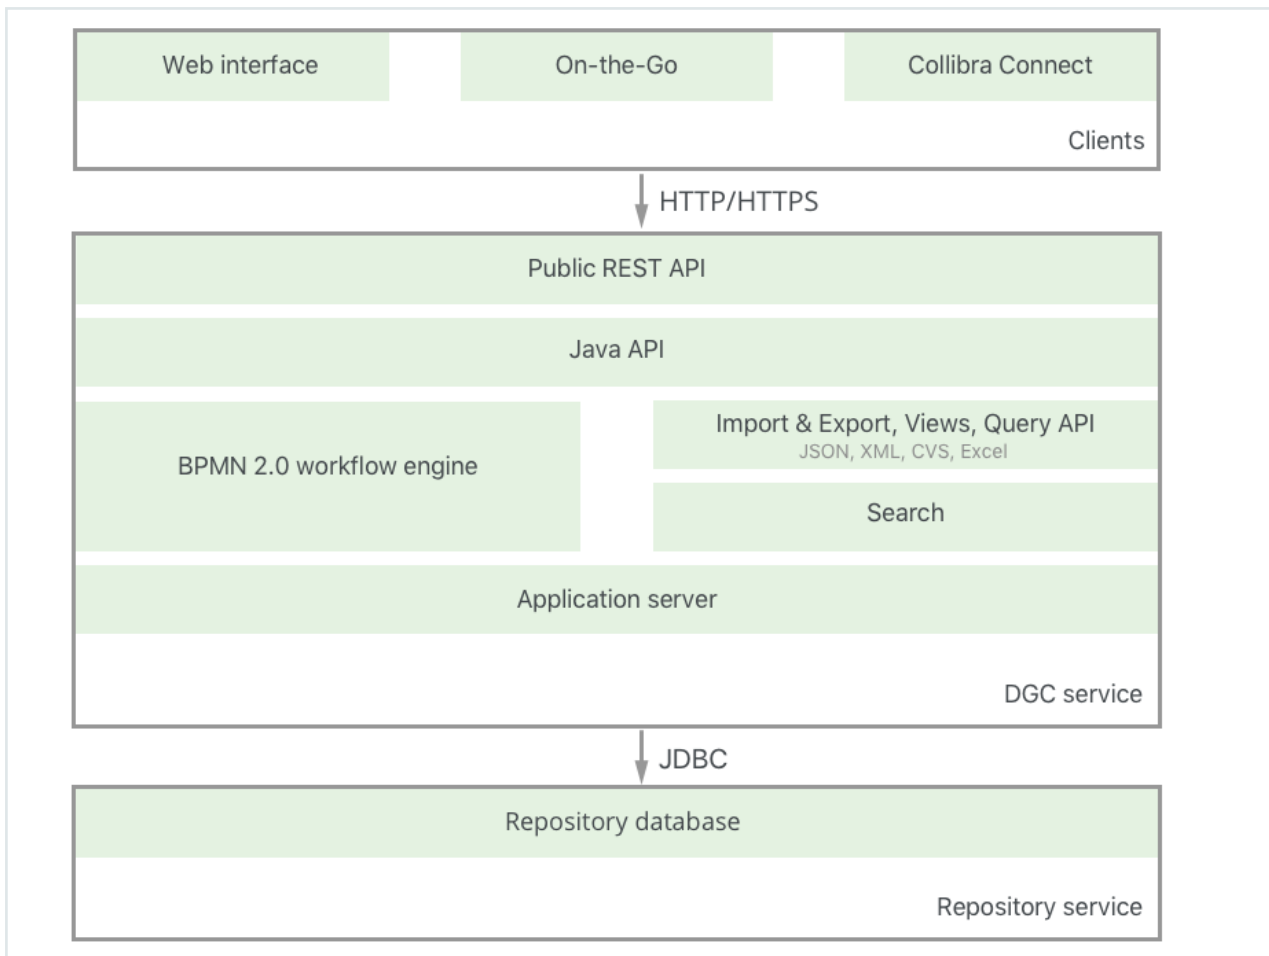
Web interface

On-the-Go

Collibra Connect

Clients

HTTP/HTTPS

Public REST API

Java API

BPMN 2.0 workflow engine

Import & Export, Views, Query API
JSON, XML, CVS, Excel

Search

Application server

DGC service

JDBC

Repository database

Repository service